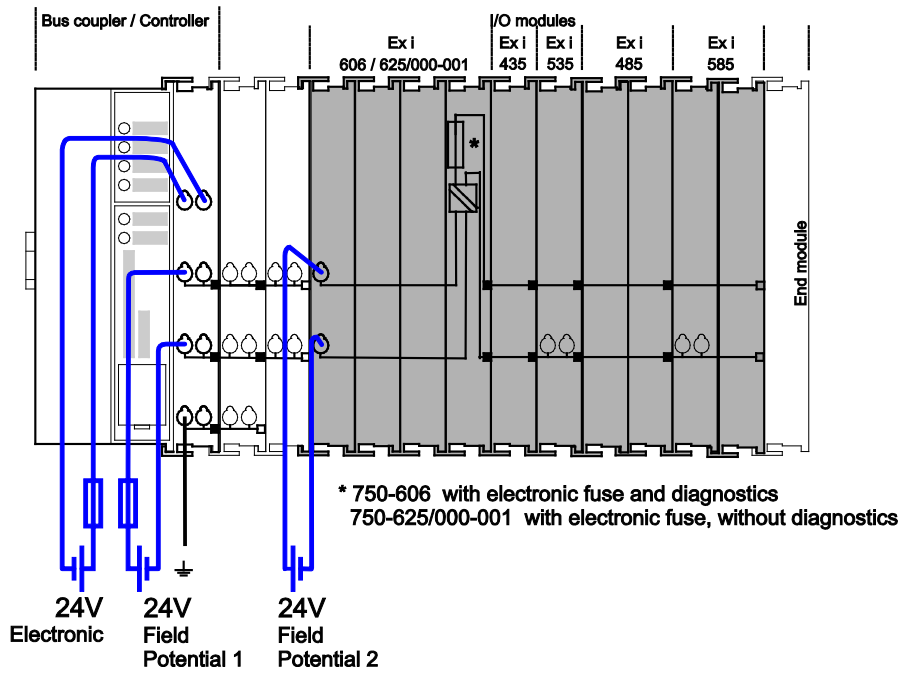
Bus coupler / Controller

I/O modules

Ex i
606 / 625/000-001

Ex i
435

Ex i
535

Ex i
485

Ex i
585

*

End module

* 750-606 with electronic fuse and diagnostics
750-625/000-001 with electronic fuse, without diagnostics

24V
Electronic

24V
Field
Potential 1

24V
Field
Potential 2